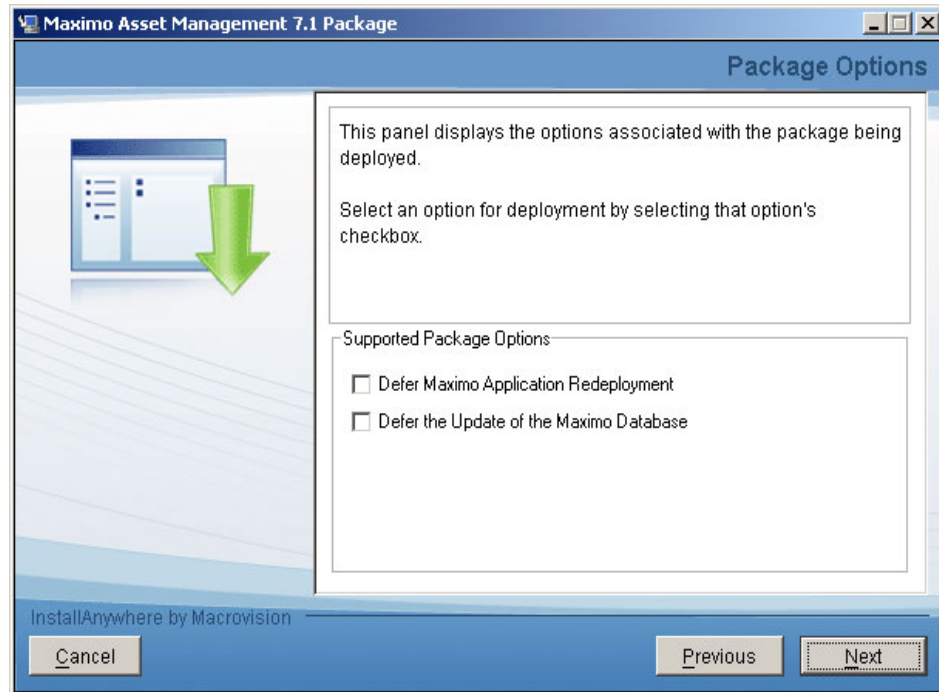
Maximo Asset Management 7.1 Package

Package Options

This panel displays the options associated with the package being deployed.

Select an option for deployment by selecting that option's checkbox.

Supported Package Options

Defer Maximo Application Redeployment

Defer the Update of the Maximo Database

InstallAnywhere by Macrovision

Cancel

Previous

Next